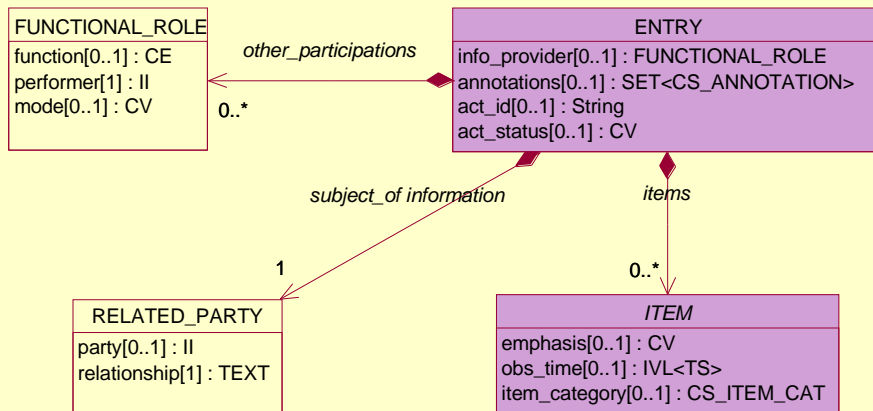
FUNCTIONAL_ROLE

function[0..1] : CE
performer[1] : II
mode[0..1] : CV

other_participations

0..*

ENTRY

info_provider[0..1] : FUNCTIONAL_ROLE
annotations[0..1] : SET<CS_ANNOTATION>
act_id[0..1] : String
act_status[0..1] : CV

subject_of information

items

1

0..*

RELATED_PARTY

party[0..1] : II
relationship[1] : TEXT

ITEM

emphasis[0..1] : CV
obs_time[0..1] : IVL<TS>
item_category[0..1] : CS_ITEM_CAT